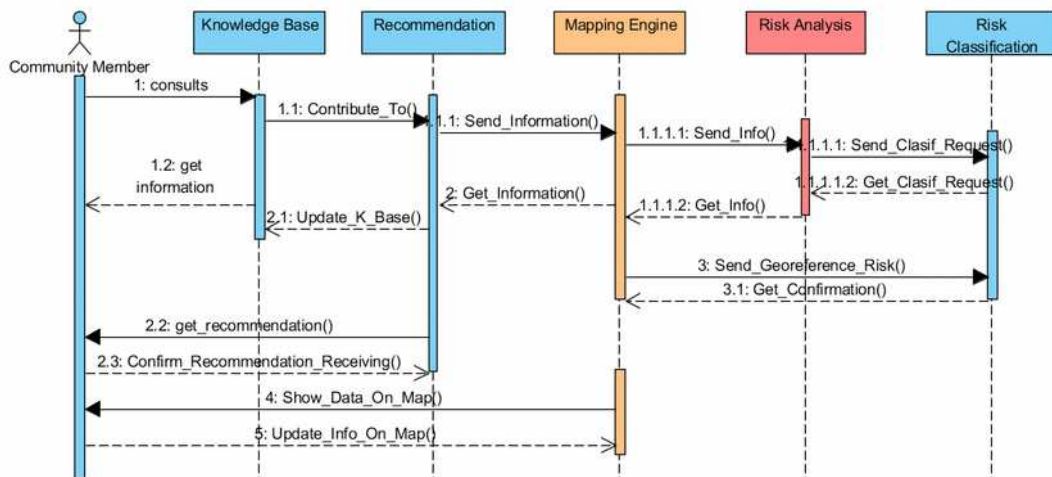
Community Member

Knowledge Base

Recommendation

Mapping Engine

Risk Analysis

Risk Classification

1: consults

1.1: Contribute_To()

1.1.1: Send_Information()

1.1.1.1: Send_Info()

1.1.1.1.1: Send_Clasif_Request()

1.2: get information

2: Get_Information()

1.1.1.1.2: Get_Clasif_Request()

1.1.1.2: Get_Info()

2.1: Update_K_Base()

3: Send_Georeference_Risk()

3.1: Get_Confirmation()

2.2: get_recommendation()

2.3: Confirm_Recommendation_Receiving()

4: Show_Data_On_Map()

5: Update_Info_On_Map()